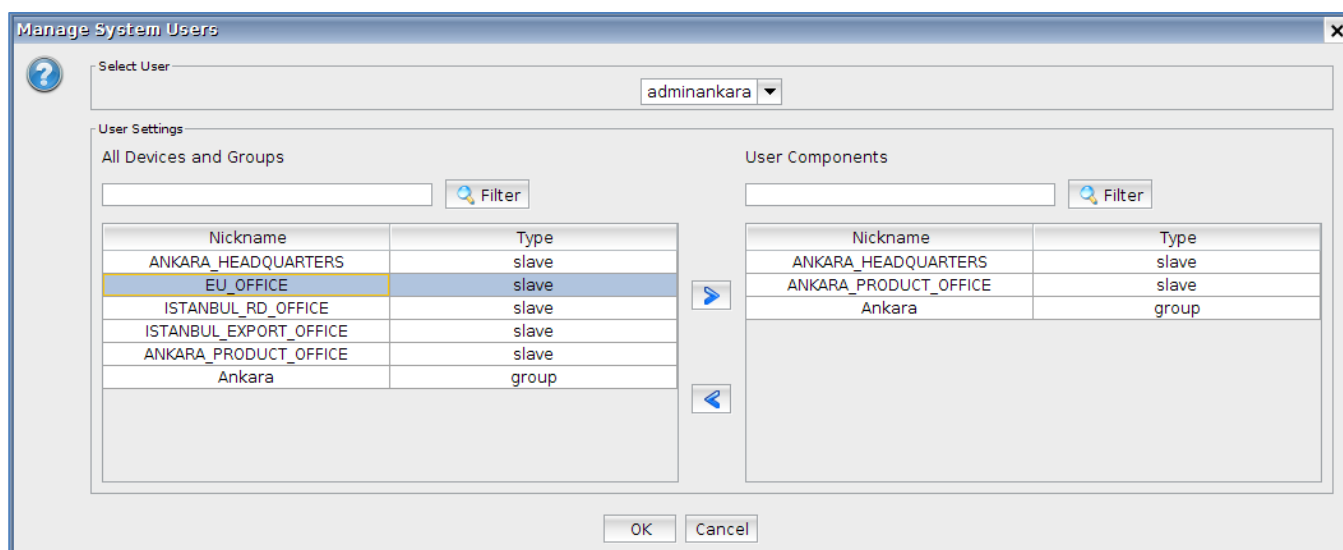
Manage System Users

Select User

adminankara

User Settings

All Devices and Groups

Filter

| Nickname | Type |
|---|---|
| ANKARA_HEADQUARTERS | slave |
| EU_OFFICE | slave |
| ISTANBUL_RD_OFFICE | slave |
| ISTANBUL_EXPORT_OFFICE | slave |
| ANKARA_PRODUCT_OFFICE | slave |
| Ankara | group |

User Components

Filter

| Nickname | Type |
|---|---|
| ANKARA_HEADQUARTERS | slave |
| ANKARA_PRODUCT_OFFICE | slave |
| Ankara | group |

OK Cancel